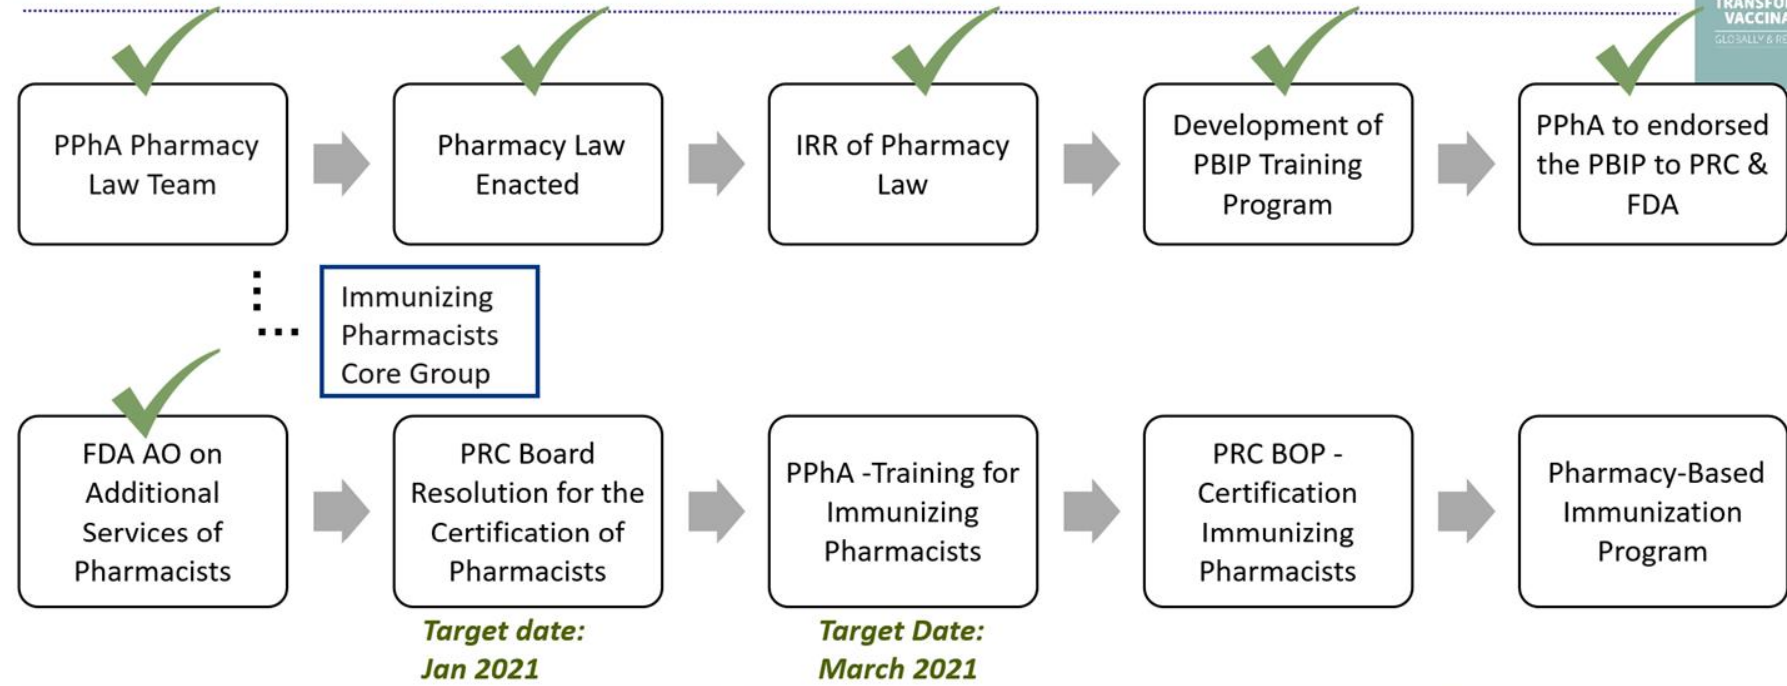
TRANSFO
VACCINA
GLOBALLY & RE

PPhA Pharmacy Law Team

Pharmacy Law Enacted

IRR of Pharmacy Law

Development of PBIP Training Program

PPhA to endorsed the PBIP to PRC & FDA

Immunizing Pharmacists Core Group

FDA AO on Additional Services of Pharmacists

PRC Board Resolution for the Certification of Pharmacists

Target date: Jan 2021

PPhA -Training for Immunizing Pharmacists

Target Date: March 2021

PRC BOP - Certification Immunizing Pharmacists

Pharmacy-Based Immunization Program